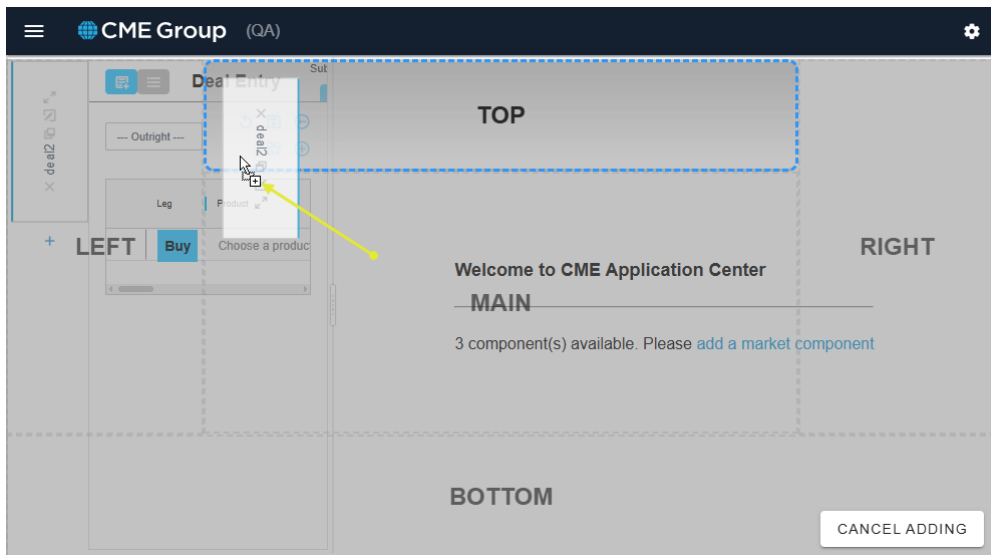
CME Group (QA)

deal2

Deal Entry

Sub

--- Outright ---

deal2

TOP

Leg

Product

LEFT

Buy

Choose a produc

RIGHT

Welcome to CME Application Center

MAIN

3 component(s) available. Please add a market component

BOTTOM

CANCEL ADDING